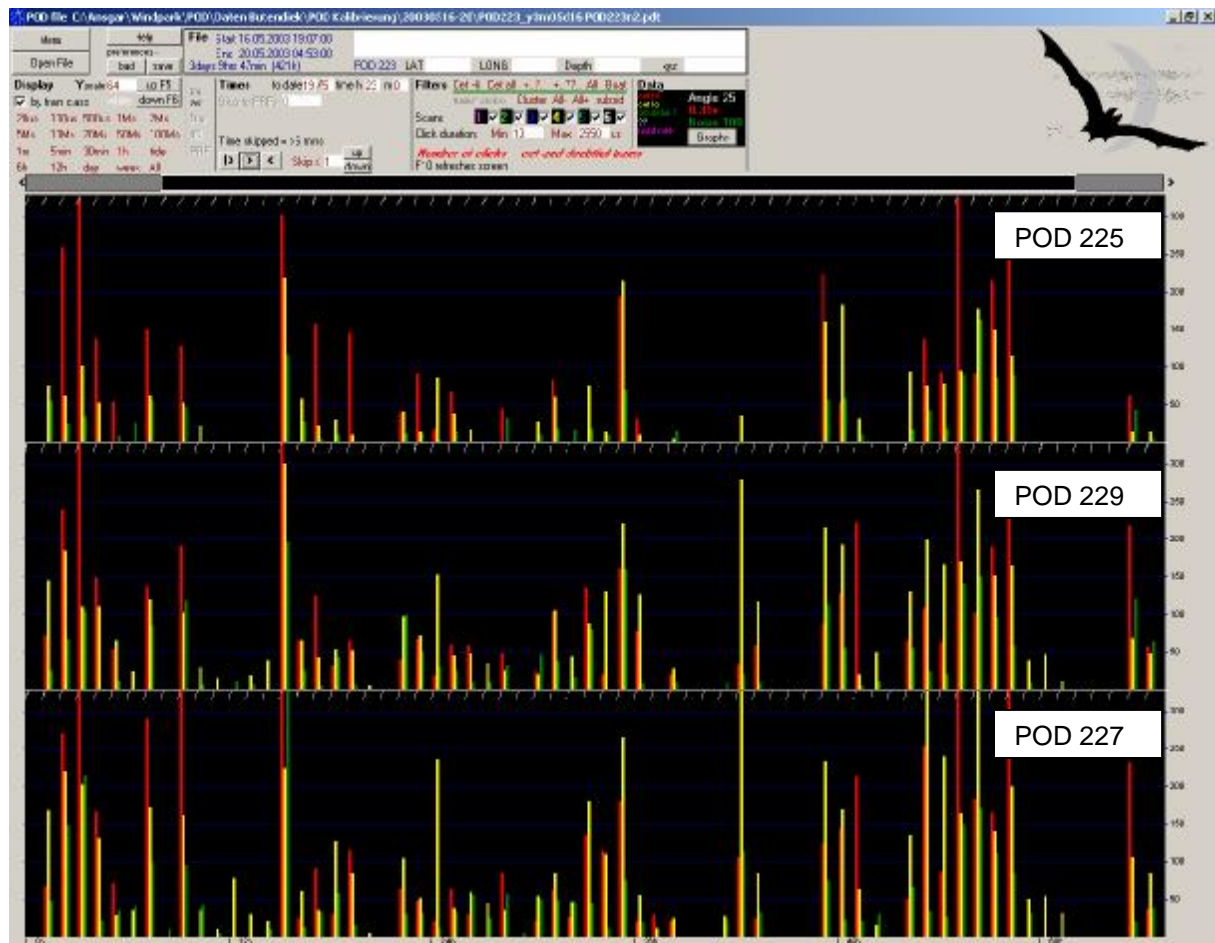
POD file C:\Ansgar\Windpark\POD\Daten Butendiek\POD Kalibrierung\20030516-20\POD223_ytm05d16 POD223n2.pdt

Menu
help
preferences
Open File
bad
save
File
Start 16.05.2003 19:07:00
End 20.05.2003 04:53:00
3days 9hrs 47min (4216)
POD 223
LAT
LONG
Depth
qzz

Display
Y scale 64
up F5
down F6
by train class
25us 100us 500us 1Ms 2Ms
5Ms 10Ms 20Ms 50Ms 100Ms
1m 5min 30min 1h tide
6h 12h day week All

Timer
to date 19 /5
time h 23
m 0
Time skipped = >5 mins
Skip x 1
up
down

Filters
Cet-H
Cet all
?
??
All
Boat
Cluster
All-
All+
subsid
Scans
1
2
3
4
5
6
Click duration
Min 13
Max 2550
us
Number of clicks
cet and doubtful trains
F10 refreshes screen

Data
Angle 25
Noise 100
Graphs

POD 225
300
250
200
150
100
50

POD 229
300
250
200
150
100
50

POD 227
300
250
200
150
100
50